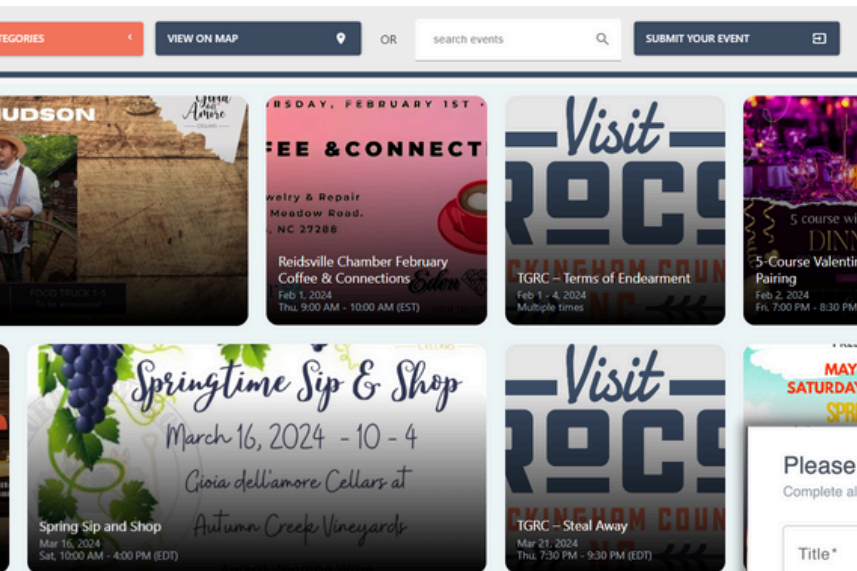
TEGORIES ‹ VIEW ON MAP OR search events SUBMIT YOUR EVENT

UDSON

Gioia dell' Amore CELLARS

FOOD TRUCK 1-5

RSDAY, FEBRUARY 1ST -

FEE &CONNECT

welry & Repair Meadow Road. , NC 27288

Reidsville Chamber February Coffee & Connections

Eden

Feb 1, 2024
Thu, 9:00 AM - 10:00 AM (EST)

Visit ROCS CKINGHAM COUN

TGRC – Terms of Endearment
Feb 1 - 4, 2024
Multiple times

5 course wi DINN

5-Course Valentin Pairing
Feb 2, 2024
Fri, 7:00 PM - 8:30 PM

Springtime Sip & Shop
March 16, 2024 - 10 - 4
Gioia dell'amore Cellars at Autumn Creek Vineyards

Spring Sip and Shop
Mar 16, 2024
Sat, 10:00 AM - 4:00 PM (EDT)

Visit ROCS CKINGHAM COUN

TGRC – Steal Away
Mar 21, 2024
Thu, 7:30 PM - 9:30 PM (EDT)

MAY SATURDAY SPR

Please
Complete al

Title*